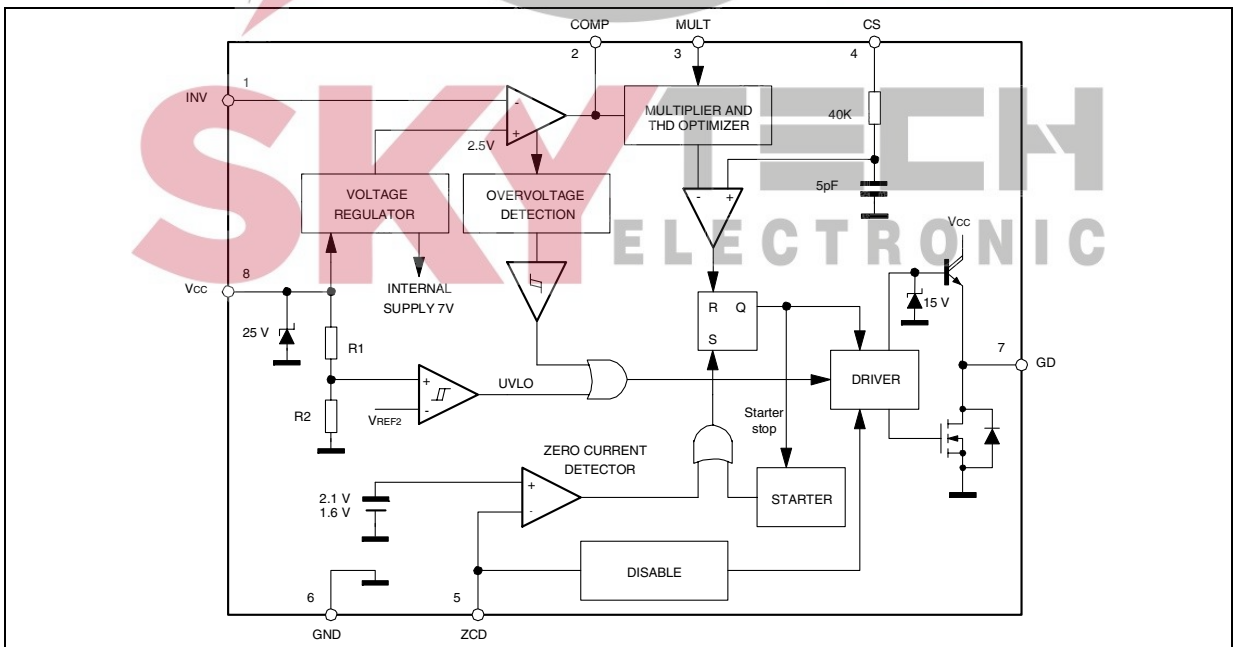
SKY TECH ELECTRONIC

COMP 2
MULT 3
CS 4
1 INV
MULTIPLIER AND THD OPTIMIZER
40K
2.5V
VOLTAGE REGULATOR
OVERVOLTAGE DETECTION
5pF
Vcc
8 Vcc
INTERNAL SUPPLY 7V
R Q
S
15 V
25 V
R1
7 GD
UVLO
DRIVER
R2
$V_{REF2}$
Starter stop
ZERO CURRENT DETECTOR
2.1 V
1.6 V
STARTER
DISABLE
6 GND
5 ZCD